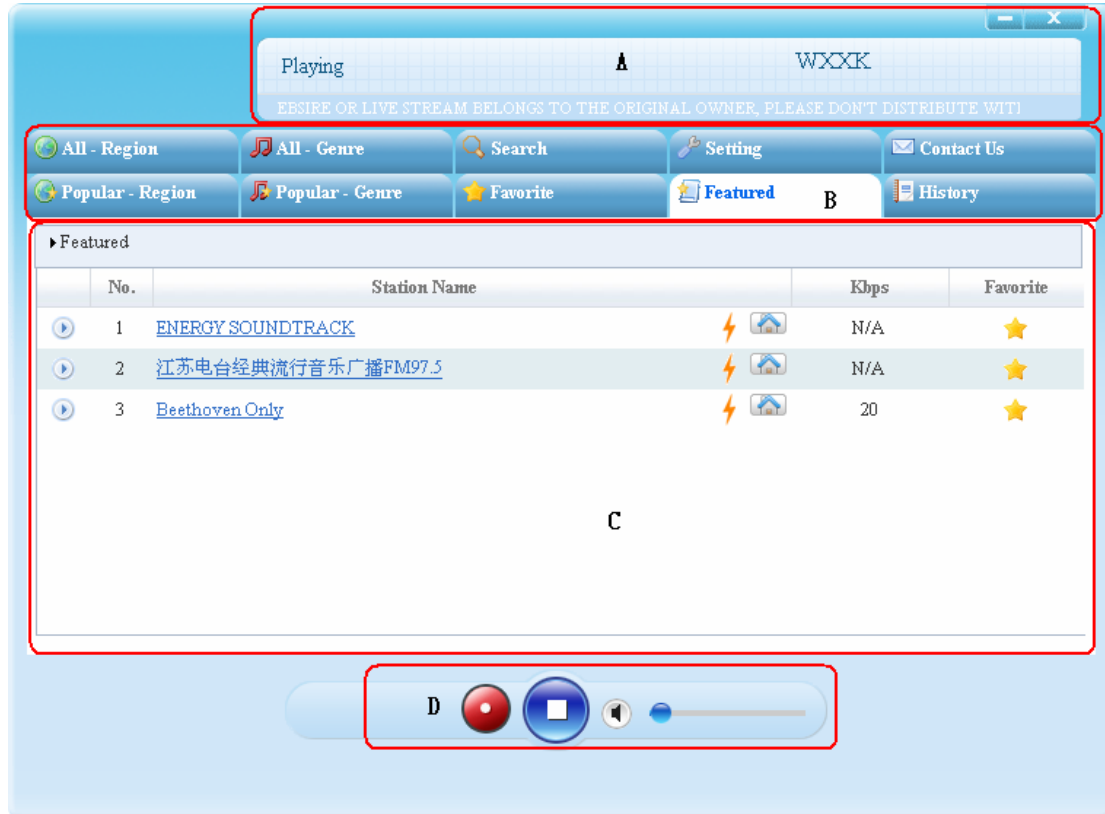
Playing A WXXK

EBSIRE OR LIVE STREAM BELONGS TO THE ORIGINAL OWNER, PLEASE DON'T DISTRIBUTE WITI

All - Region
All - Genre
Search
Setting
Contact Us
Popular - Region
Popular - Genre
Favorite
Featured
B
History

Featured

| | No. | Station Name | Kbps | Favorite |
|---|---|---|---|---|
| | 1 | ENERGY SOUNDTRACK | N/A | |
| | 2 | 江苏电台经典流行音乐广播FM97.5 | N/A | |
| | 3 | Beethoven Only | 20 | |

C

D